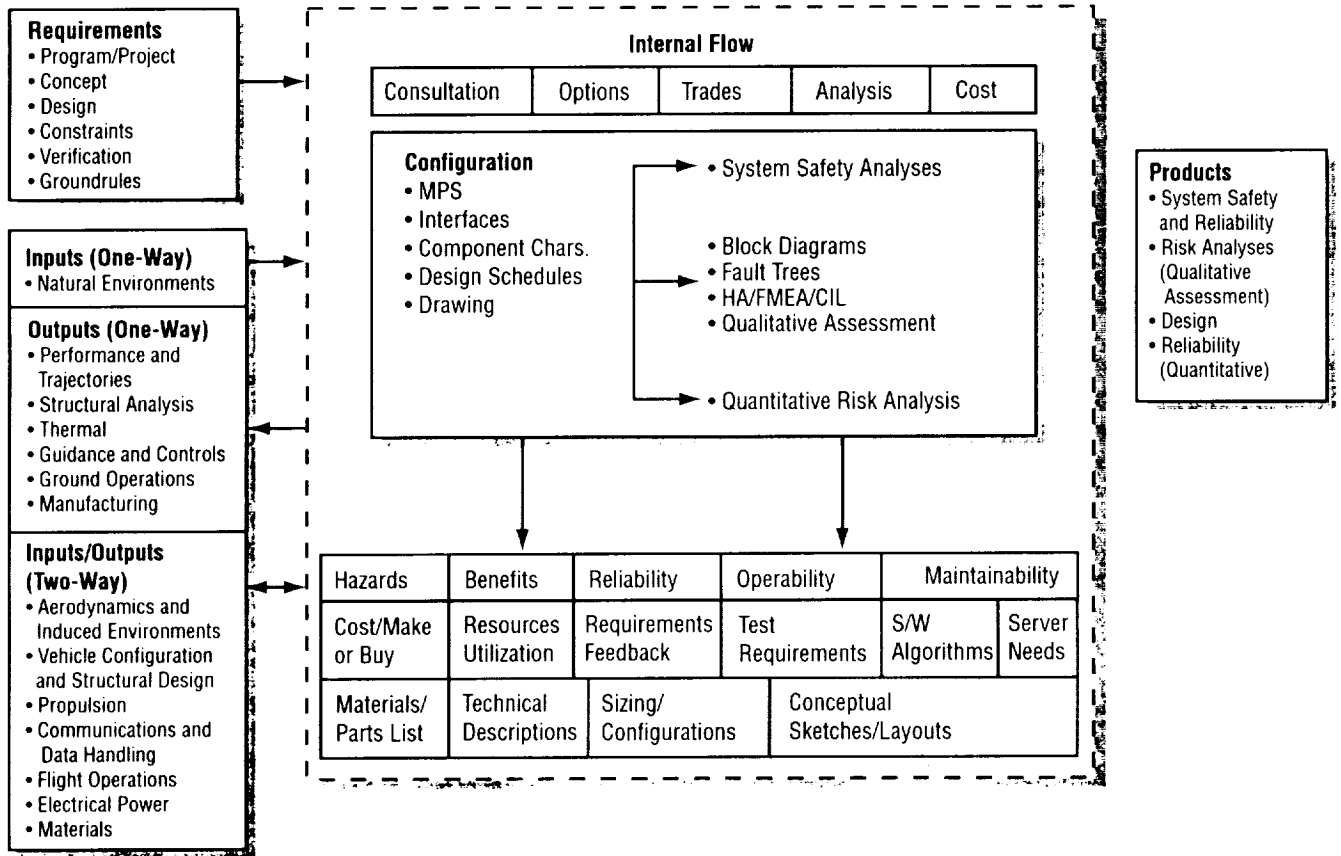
Requirements
• Program/Project
• Concept
• Design
• Constraints
• Verification
• Groundrules

Inputs (One-Way)
• Natural Environments

Outputs (One-Way)
• Performance and Trajectories
• Structural Analysis
• Thermal
• Guidance and Controls
• Ground Operations
• Manufacturing

Inputs/Outputs (Two-Way)
• Aerodynamics and Induced Environments
• Vehicle Configuration and Structural Design
• Propulsion
• Communications and Data Handling
• Flight Operations
• Electrical Power
• Materials

Internal Flow

| Consultation | Options | Trades | Analysis | Cost |
|---|---|---|---|---|

Configuration
• MPS
• Interfaces
• Component Chars.
• Design Schedules
• Drawing

• System Safety Analyses

• Block Diagrams
• Fault Trees
• HA/FMEA/CIL
• Qualitative Assessment

• Quantitative Risk Analysis

| Hazards | Benefits | Reliability | Operability | Maintainability |
|---|---|---|---|---|
| Cost/Make or Buy | Resources Utilization | Requirements Feedback | Test Requirements | S/W Algorithms | Server Needs |
| Materials/ Parts List | Technical Descriptions | Sizing/ Configurations | Conceptual Sketches/Layouts | |

Products
• System Safety and Reliability
• Risk Analyses (Qualitative Assessment)
• Design
• Reliability (Quantitative)